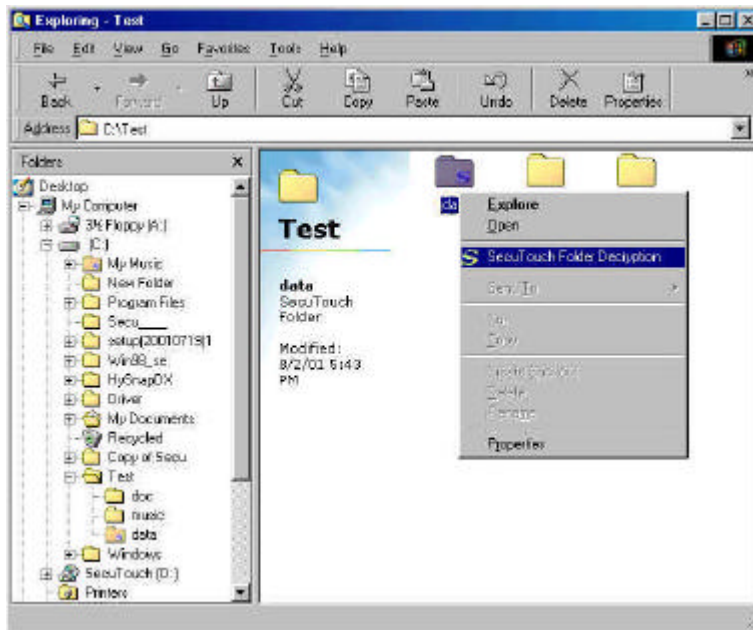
Exploring - Test

File Edit View Go Favorites Tools Help

Back Forward Up Cut Copy Paste Undo Delete Properties

Address C:\Test

Folders ×

Desktop
My Computer
3½ Floppy (A:)
(C:)
My Music
New Folder
Program Files
Secu____
setup(20010719)1
Win98_se
HySnapDX
Driver
My Documents
Recycled
Copy of Secu
Test
doc
music
data
Windows
SecuTouch (D:)
Printers

Test

data
SecuTouch
Folder

Modified:
8/2/01 5:43
PM

da

Explore
Open
SecuTouch Folder Decryption
Send To
Cut
Copy
Create Shortcut
Delete
Rename
Properties